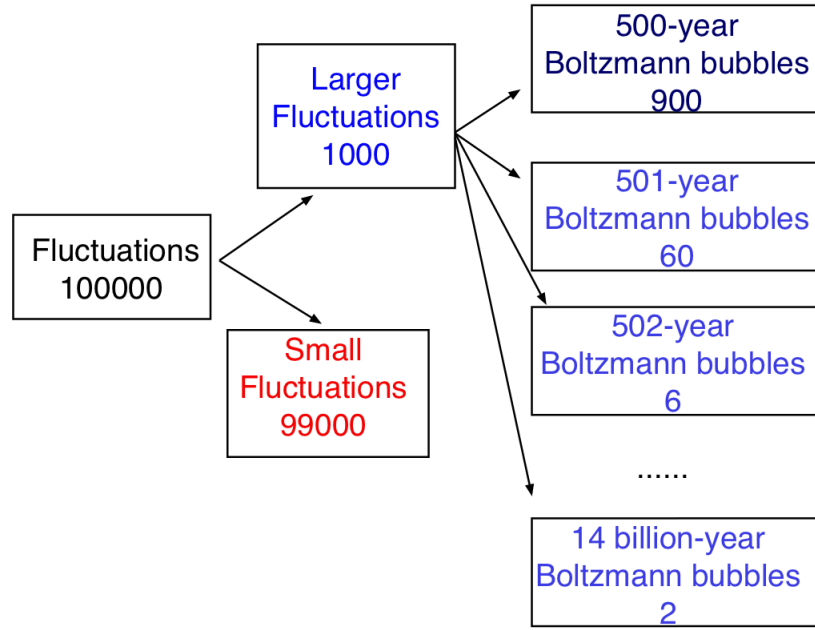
Fluctuations
100000

Larger
Fluctuations
1000

Small
Fluctuations
99000

500-year
Boltzmann bubbles
900

501-year
Boltzmann bubbles
60

502-year
Boltzmann bubbles
6

......

14 billion-year
Boltzmann bubbles
2